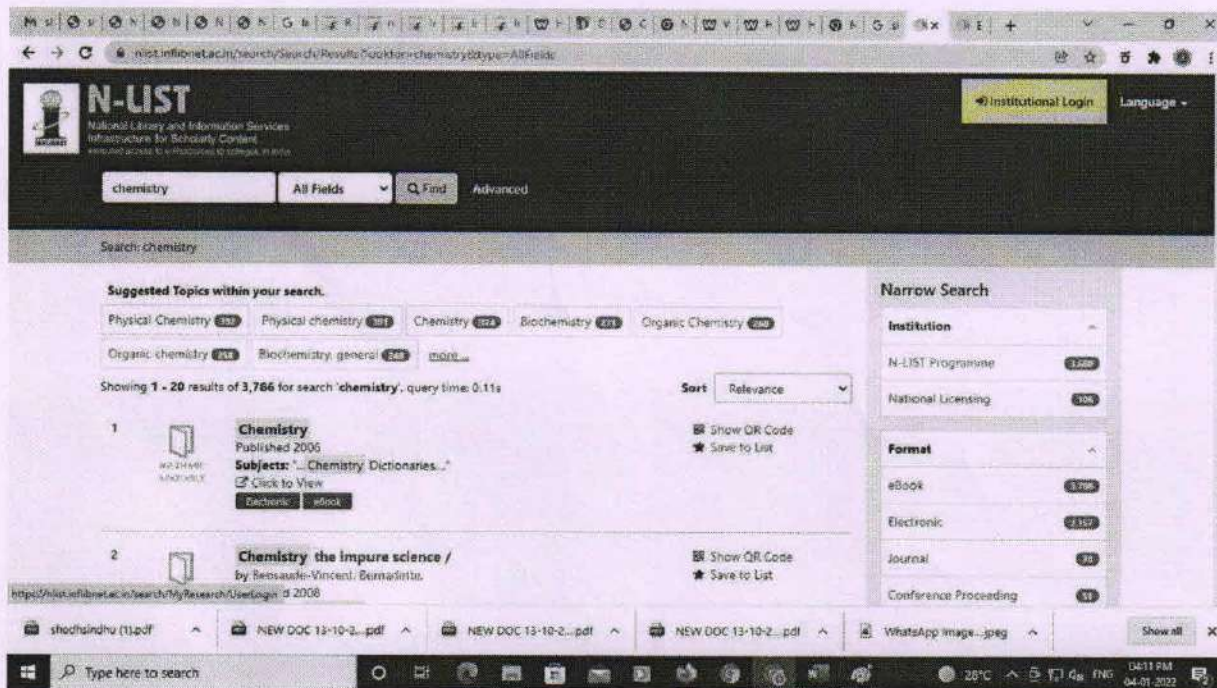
nlist.inflibnet.ac.in/search/Search/Results?lookfor=chemistry&type=AllFields

N-LIST
National Library and Information Services Infrastructure for Scholarly Content
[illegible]

Institutional Login
Language

chemistry
All Fields
Find
Advanced

Search: chemistry

Suggested Topics within your search.
Physical Chemistry 392
Physical chemistry 301
Chemistry 324
Biochemistry 273
Organic Chemistry 260
Organic chemistry 258
Biochemistry, general 248
more ...

Showing 1 - 20 results of 3,786 for search 'chemistry', query time: 0.11s

Sort Relevance

1
NO IMAGE AVAILABLE
Chemistry
Published 2006
Subjects: "... Chemistry Dictionaries..."
Click to View
Electronic eBook
Show QR Code
Save to List

2
Chemistry the impure science /
by Bensaude-Vincent, Bernadette.
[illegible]d 2008
Show QR Code
Save to List

https://nlist.inflibnet.ac.in/search/MyResearch/UserLogin

Narrow Search
Institution
N-LIST Programme 3,680
National Licensing 106
Format
eBook 3,786
Electronic 2,157
Journal 70
Conference Proceeding 59

shodhsindhu (1).pdf
NEW DOC 13-10-2....pdf
NEW DOC 13-10-2....pdf
NEW DOC 13-10-2....pdf
WhatsApp Image....jpeg
Show all

Type here to search
28°C ENG 04:11 PM 04-01-2022